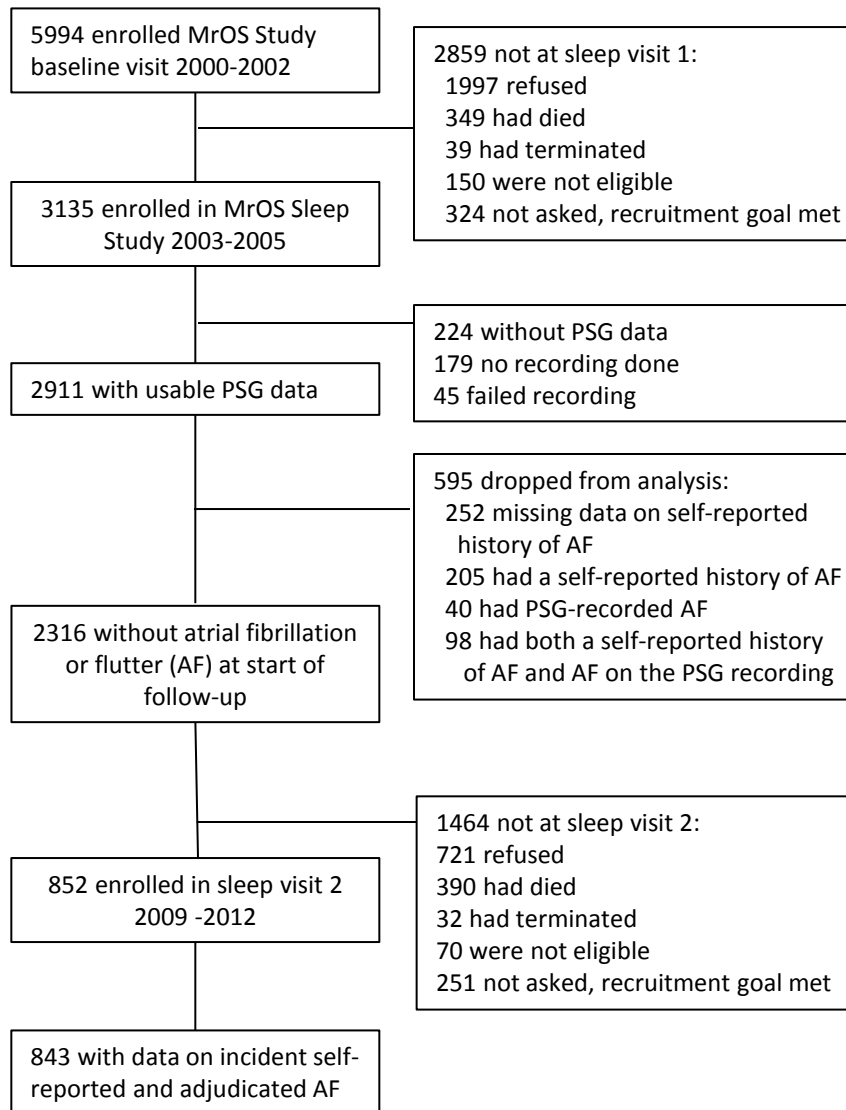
5994 enrolled MrOS Study baseline visit 2000-2002

2859 not at sleep visit 1:
1997 refused
349 had died
39 had terminated
150 were not eligible
324 not asked, recruitment goal met

3135 enrolled in MrOS Sleep Study 2003-2005

224 without PSG data
179 no recording done
45 failed recording

2911 with usable PSG data

595 dropped from analysis:
252 missing data on self-reported history of AF
205 had a self-reported history of AF
40 had PSG-recorded AF
98 had both a self-reported history of AF and AF on the PSG recording

2316 without atrial fibrillation or flutter (AF) at start of follow-up

1464 not at sleep visit 2:
721 refused
390 had died
32 had terminated
70 were not eligible
251 not asked, recruitment goal met

852 enrolled in sleep visit 2 2009 -2012

843 with data on incident self-reported and adjudicated AF